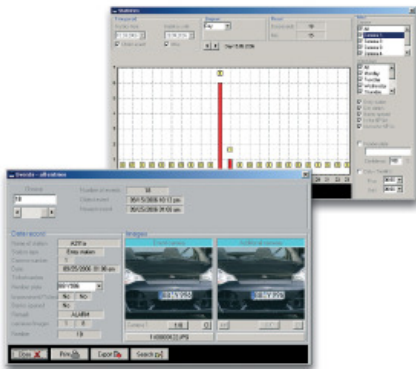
Statistics

Time period

Starting date

Ending date

Display

All

Hours

Cameras 1

Camera 2

Camera 3

All

Monday

Tuesday

Wednesday

Records - all stations

Number of records

18

Oldest record

Newest record

09/05/2006 10:12 pm

09/05/2006 08:36 pm

Data record

Images

Name of station

A37 a

Station type

Entry station

Camera number

1

Date

09/05/2006 10:38 am

Time

Number plate

XEV696

Alarm

ALARM

Number

18

Close

Print

Export

Search

1:16

1:4000000(2).JPG